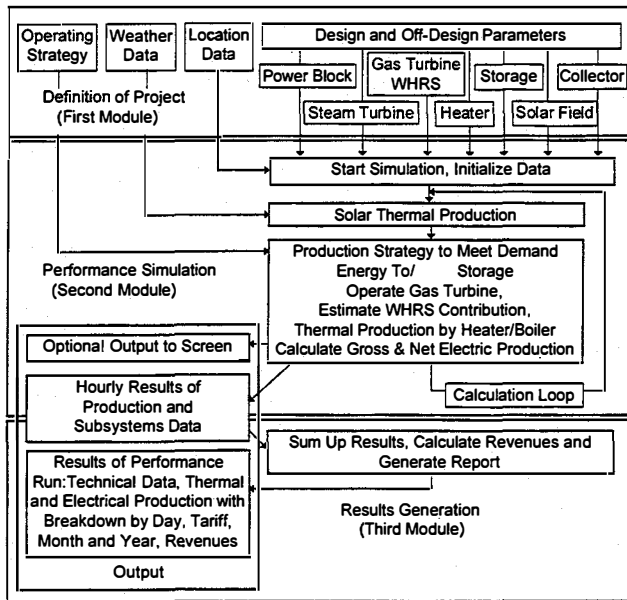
Operating Strategy

Weather Data

Location Data

Design and Off-Design Parameters

Power Block

Gas Turbine WHRS

Storage

Collector

Steam Turbine

Heater

Solar Field

Definition of Project (First Module)

Start Simulation, Initialize Data

Solar Thermal Production

Production Strategy to Meet Demand Energy To/ Storage Operate Gas Turbine, Estimate WHRS Contribution, Thermal Production by Heater/Boiler Calculate Gross & Net Electric Production

Performance Simulation (Second Module)

Optional Output to Screen

Hourly Results of Production and Subsystems Data

Calculation Loop

Sum Up Results, Calculate Revenues and Generate Report

Results of Performance Run:Technical Data, Thermal and Electrical Production with Breakdown by Day, Tariff, Month and Year, Revenues

Output

Results Generation (Third Module)